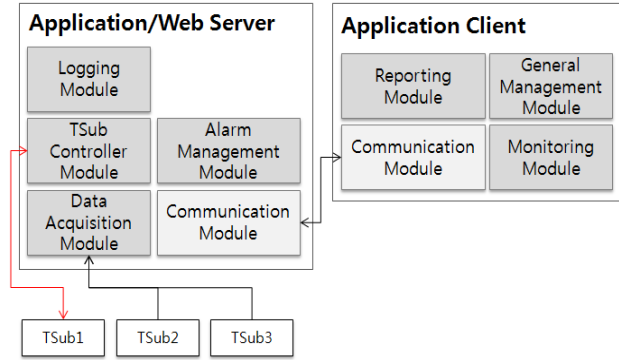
Application/Web Server

Logging Module

TSub Controller Module

Alarm Management Module

Data Acquisition Module

Communication Module

Application Client

Reporting Module

General Management Module

Communication Module

Monitoring Module

TSub1

TSub2

TSub3